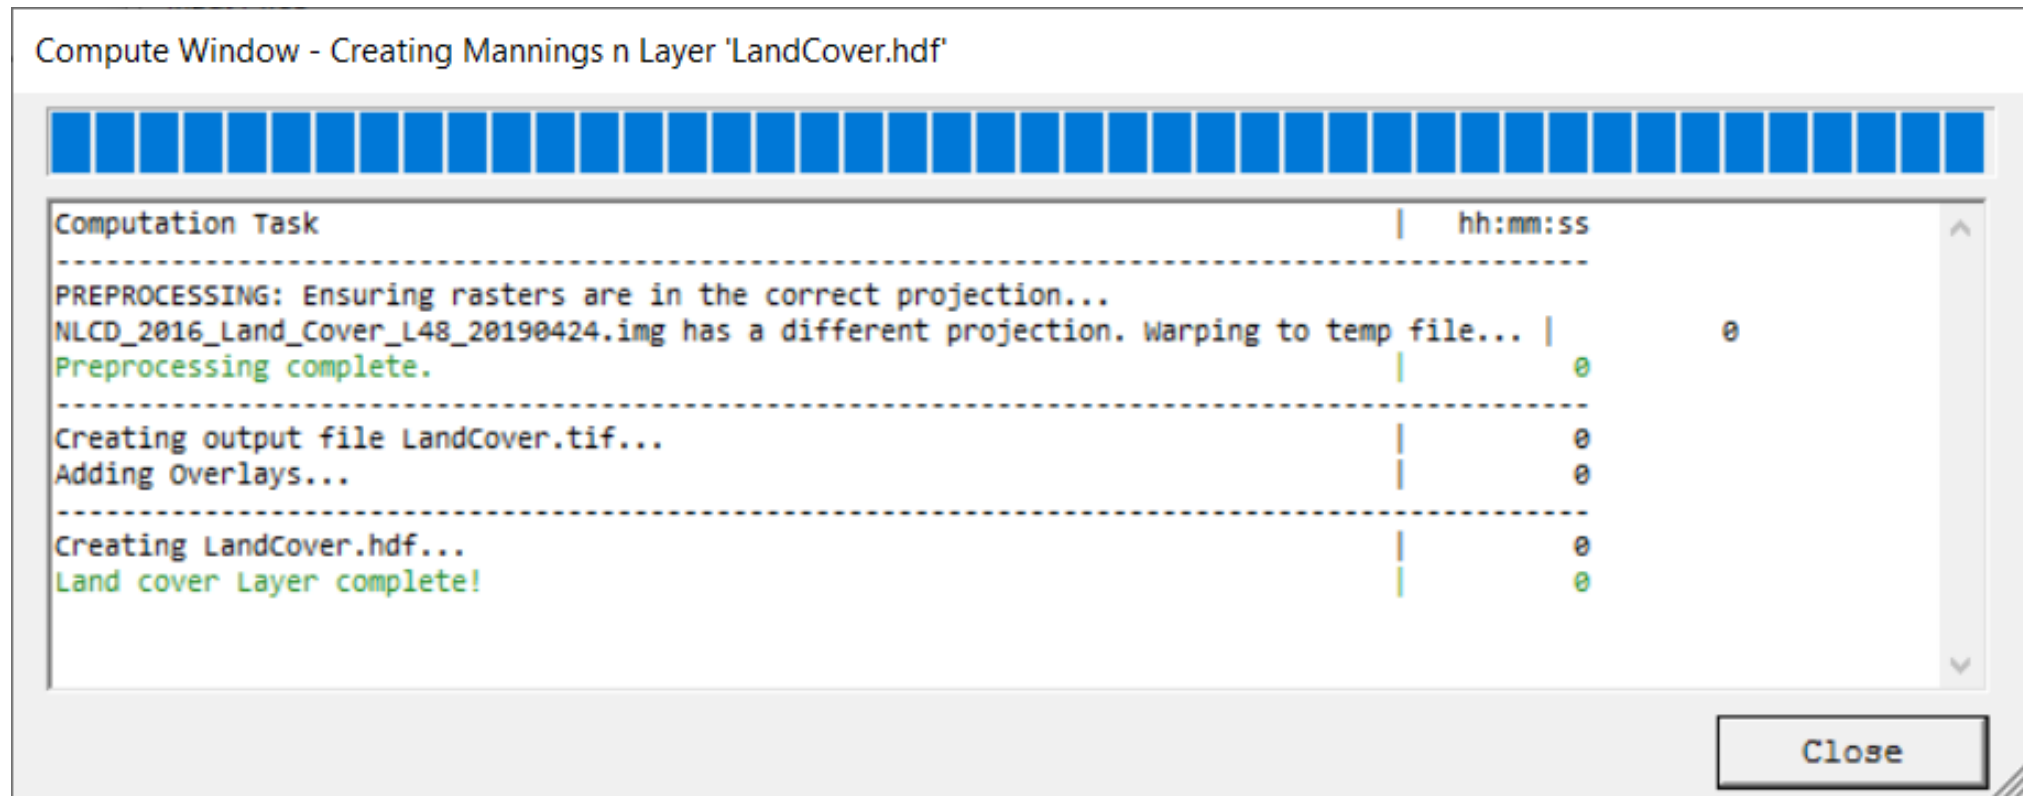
Compute Window - Creating Mannings n Layer 'LandCover.hdf'

Computation Task | hh:mm:ss
--------------------------------------------------------------------------------------------
PREPROCESSING: Ensuring rasters are in the correct projection...
NLCD_2016_Land_Cover_L48_20190424.img has a different projection. Warping to temp file... | 0
Preprocessing complete. | 0
--------------------------------------------------------------------------------------------
Creating output file LandCover.tif... | 0
Adding Overlays... | 0
--------------------------------------------------------------------------------------------
Creating LandCover.hdf... | 0
Land cover Layer complete! | 0

Close